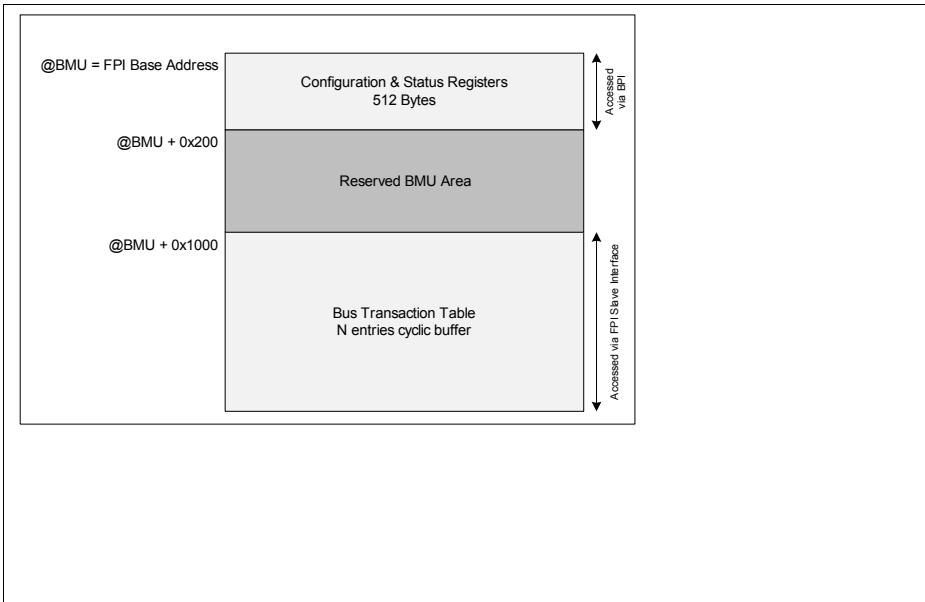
@BMU = FPI Base Address

Configuration & Status Registers
512 Bytes

Accessed via BPI

@BMU + 0x200

Reserved BMU Area

@BMU + 0x1000

Bus Transaction Table
N entries cyclic buffer

Accessed via FPI Slave Interface